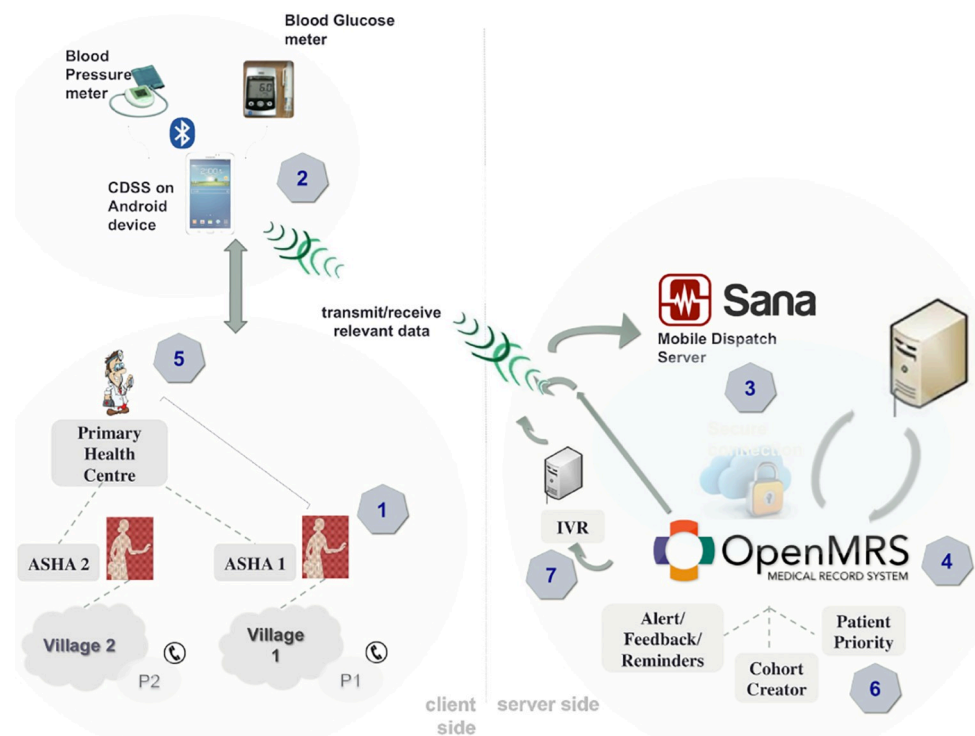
Blood Glucose meter

Blood Pressure meter

CDSS on Android device

2

transmit/receive relevant data

Sana
Mobile Dispatch Server

3

Secure Connection

5

Primary Health Centre

1

ASHA 2

ASHA 1

Village 2

Village 1

P2

P1

IVR

7

OpenMRS
MEDICAL RECORD SYSTEM

4

Alert/ Feedback/ Reminders

Cohort Creator

Patient Priority

6

client side

server side